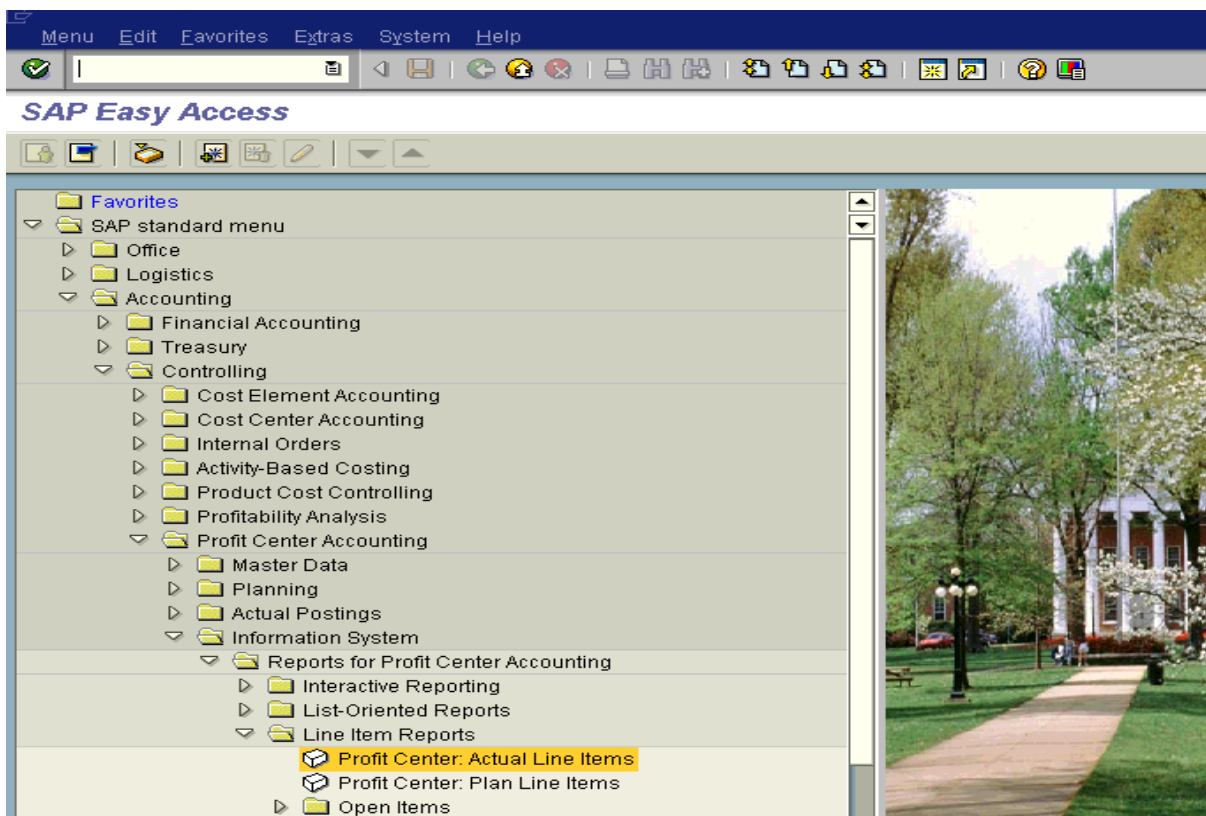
Menu Edit Favorites Extras System Help

SAP Easy Access

Favorites
SAP standard menu
Office
Logistics
Accounting
Financial Accounting
Treasury
Controlling
Cost Element Accounting
Cost Center Accounting
Internal Orders
Activity-Based Costing
Product Cost Controlling
Profitability Analysis
Profit Center Accounting
Master Data
Planning
Actual Postings
Information System
Reports for Profit Center Accounting
Interactive Reporting
List-Oriented Reports
Line Item Reports
Profit Center: Actual Line Items
Profit Center: Plan Line Items
Open Items